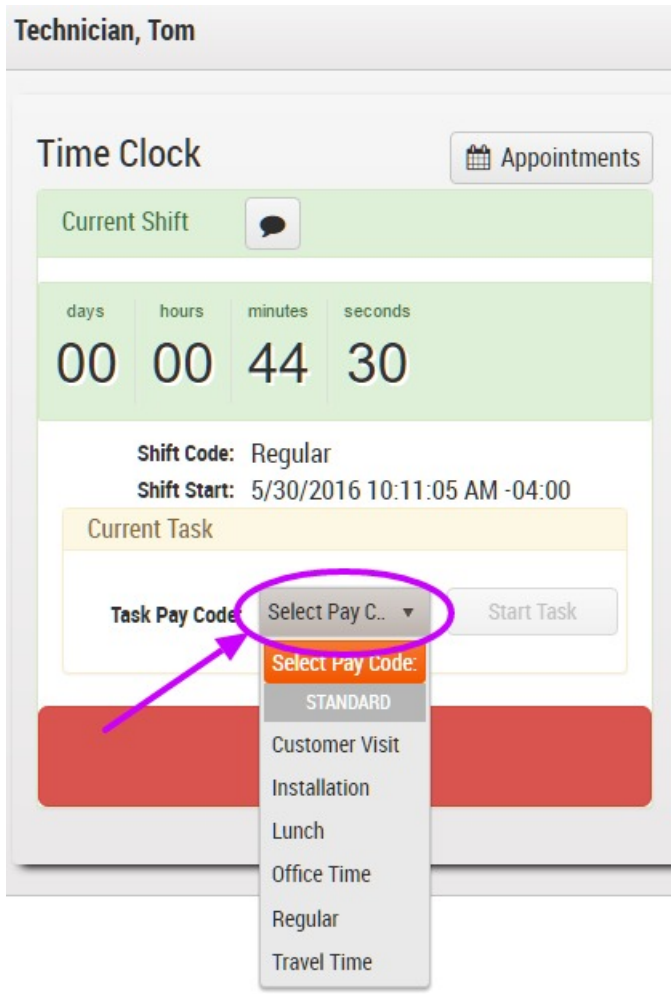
Technician, Tom

Time Clock

Appointments

Current Shift

| days | hours | minutes | seconds |
|---|---|---|---|
| 00 | 00 | 44 | 30 |

Shift Code: Regular
Shift Start: 5/30/2016 10:11:05 AM -04:00

Current Task

Task Pay Code Select Pay C.. ▾ Start Task

Select Pay Code:
STANDARD
Customer Visit
Installation
Lunch
Office Time
Regular
Travel Time